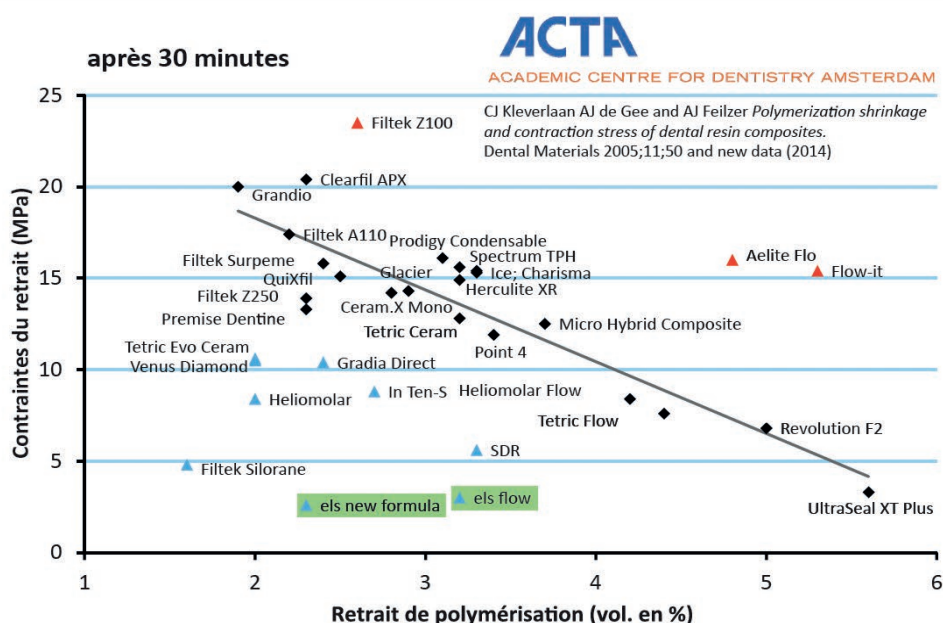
après 30 minutes

ACTA
ACADEMIC CENTRE FOR DENTISTRY AMSTERDAM

CJ Kleverlaan AJ de Gee and AJ Feilzer *Polymerization shrinkage and contraction stress of dental resin composites.* Dental Materials 2005;11;50 and new data (2014)

Contraintes du retrait (MPa)

25
20
15
10
5
0

Filtek Z100
Clearfil APX
Grandio
Filtek A110
Prodigy Condensable
Filtek Surpeme
Spectrum TPH
Aelite Flo
QuiXfil
Glacier
Ice; Charisma
Flow-it
Herculite XR
Filtek Z250
Ceram.X Mono
Premise Dentine
Tetric Ceram
Micro Hybrid Composite
Tetric Evo Ceram
Point 4
Venus Diamond
Gradia Direct
Heliomolar
In Ten-S
Heliomolar Flow
Tetric Flow
Revolution F2
SDR
Filtek Silorane
els new formula
els flow
UltraSeal XT Plus

1 2 3 4 5 6

Retrait de polymérisation (vol. en %)